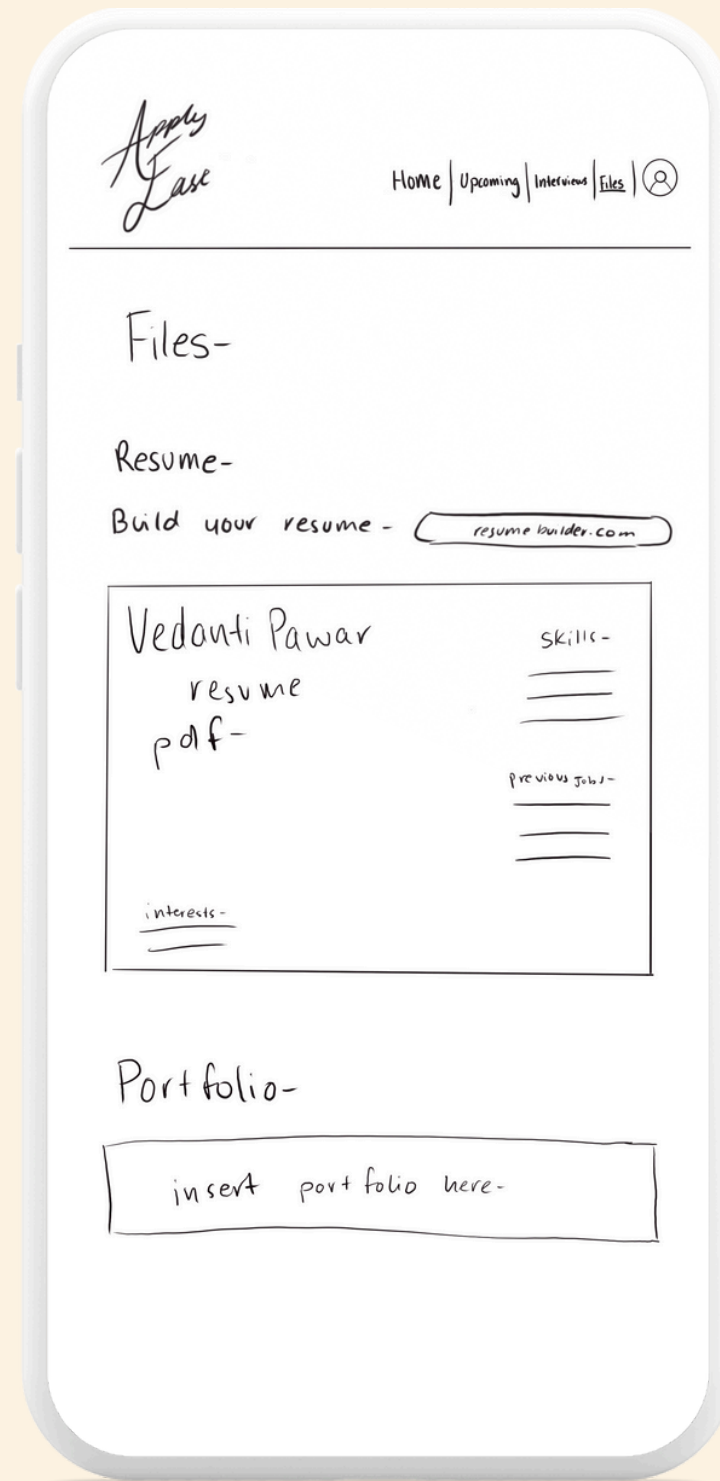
Apply Ease

Home | Upcoming | Interviews | Files |

Files-

Resume-

Build your resume - resume builder.com

Vedanti Pawar resume pdf-

Skills-

previous jobs-

interests-

Portfolio-

insert portfolio here-